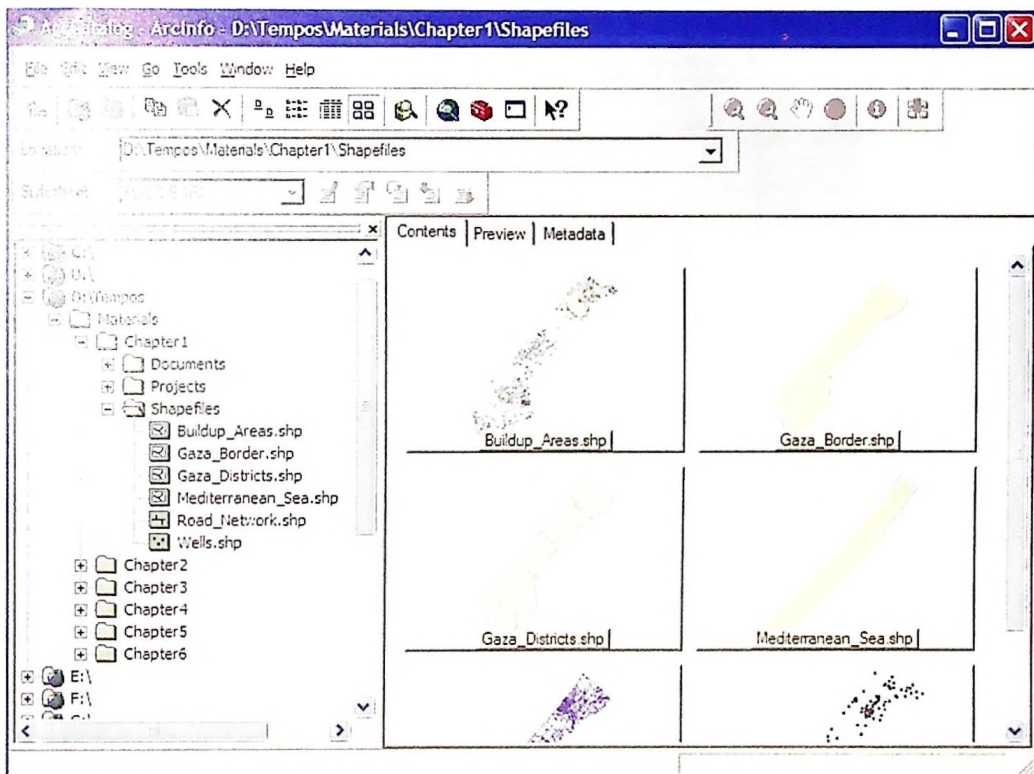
ArcCatalog - ArcInfo - D:\Tempos\Materials\Chapter1\Shapefiles

File Edit View Go Tools Window Help

Location: D:\Tempos\Materials\Chapter1\Shapefiles

Stylesheet: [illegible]

C:\
D:\
D:\Tempos
Materials
Chapter1
Documents
Projects
Shapefiles
Buildup_Areas.shp
Gaza_Border.shp
Gaza_Districts.shp
Mediterranean_Sea.shp
Road_Network.shp
Wells.shp
Chapter2
Chapter3
Chapter4
Chapter5
Chapter6
E:\
F:\

Contents | Preview | Metadata

Buildup_Areas.shp
Gaza_Border.shp
Gaza_Districts.shp
Mediterranean_Sea.shp